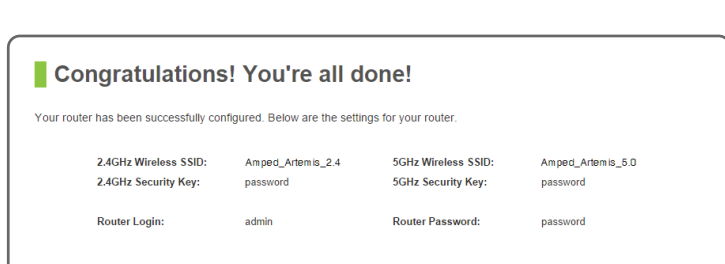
Congratulations! You're all done!

Your router has been successfully configured. Below are the settings for your router.

2.4GHz Wireless SSID: Amped_Artemis_2.4
2.4GHz Security Key: password

5GHz Wireless SSID: Amped_Artemis_5.0
5GHz Security Key: password

Router Login: admin

Router Password: password